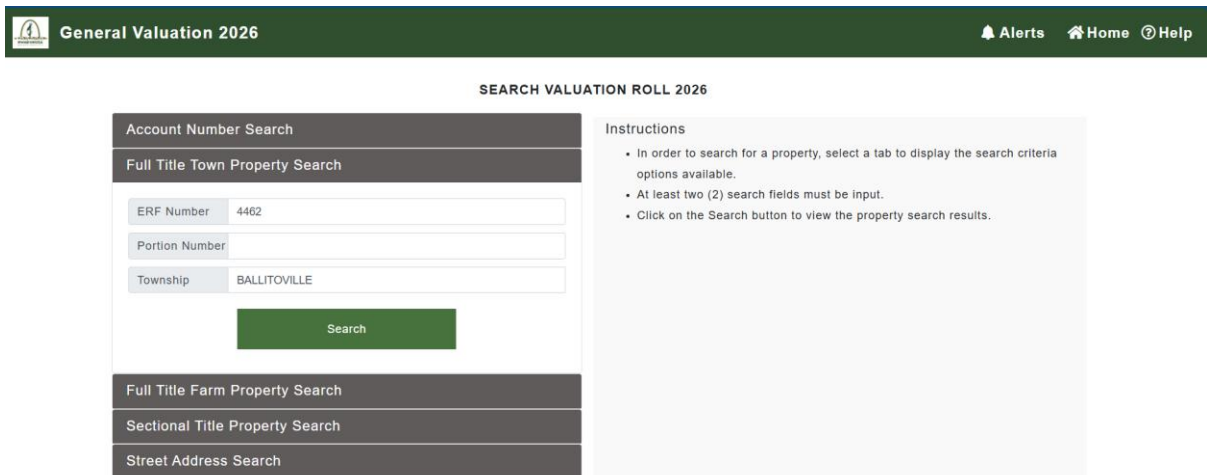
General Valuation 2026

Alerts Home Help

SEARCH VALUATION ROLL 2026

Account Number Search

Full Title Town Property Search

ERF Number 4462

Portion Number

Township BALLITOVILLE

Search

Full Title Farm Property Search

Sectional Title Property Search

Street Address Search

Instructions

- In order to search for a property, select a tab to display the search criteria options available.
- At least two (2) search fields must be input.
- Click on the Search button to view the property search results.